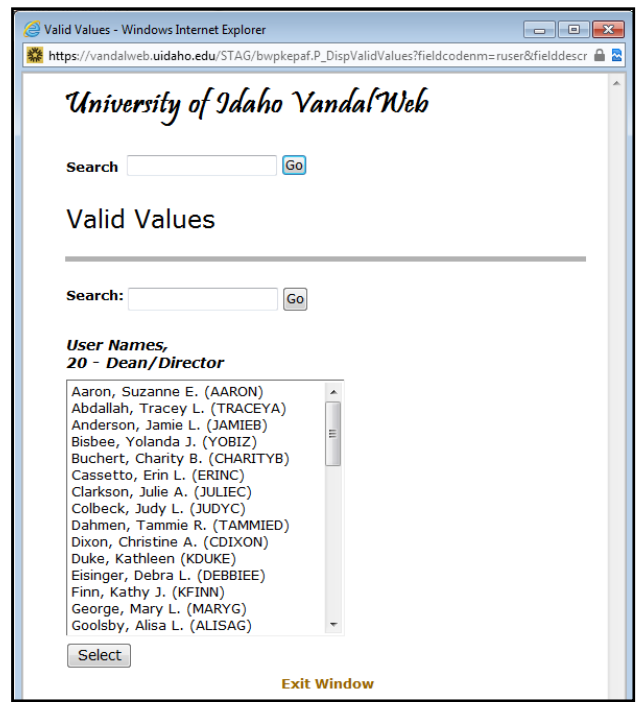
Valid Values - Windows Internet Explorer

https://vandalweb.uidaho.edu/STAG/bwpkepaf.P_DispValidValues?fieldcodenm=ruser&fielddescr

University of Idaho VandalWeb

Search Go

Valid Values

Search: Go

User Names,
20 - Dean/Director

Aaron, Suzanne E. (AARON)
Abdallah, Tracey L. (TRACEYA)
Anderson, Jamie L. (JAMIEB)
Bisbee, Yolanda J. (YOBIZ)
Buchert, Charity B. (CHARITYB)
Cassetto, Erin L. (ERINC)
Clarkson, Julie A. (JULIEC)
Colbeck, Judy L. (JUDYC)
Dahmen, Tammie R. (TAMMIED)
Dixon, Christine A. (CDIXON)
Duke, Kathleen (KDUKE)
Eisinger, Debra L. (DEBBIEE)
Finn, Kathy J. (KFINN)
George, Mary L. (MARYG)
Goolsby, Alisa L. (ALISAG)

Select

Exit Window